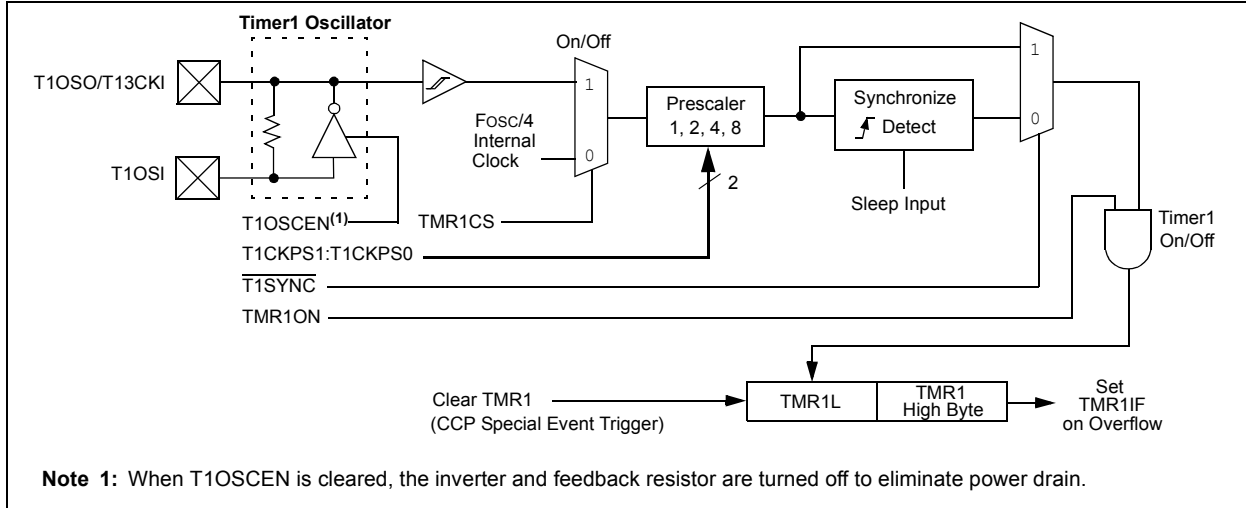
Timer1 Oscillator

On/Off

T1OSO/T13CKI

T1OSI

1

0

FOSC/4 Internal Clock

Prescaler 1, 2, 4, 8

2

Synchronize Detect

Sleep Input

1

0

Timer1 On/Off

T1OSCEN$^{(1)}$

TMR1CS

T1CKPS1:T1CKPS0

$\overline{\text{T1SYNC}}$

TMR1ON

Clear TMR1 (CCP Special Event Trigger)

TMR1L

TMR1 High Byte

Set TMR1IF on Overflow

Note 1: When T1OSCEN is cleared, the inverter and feedback resistor are turned off to eliminate power drain.